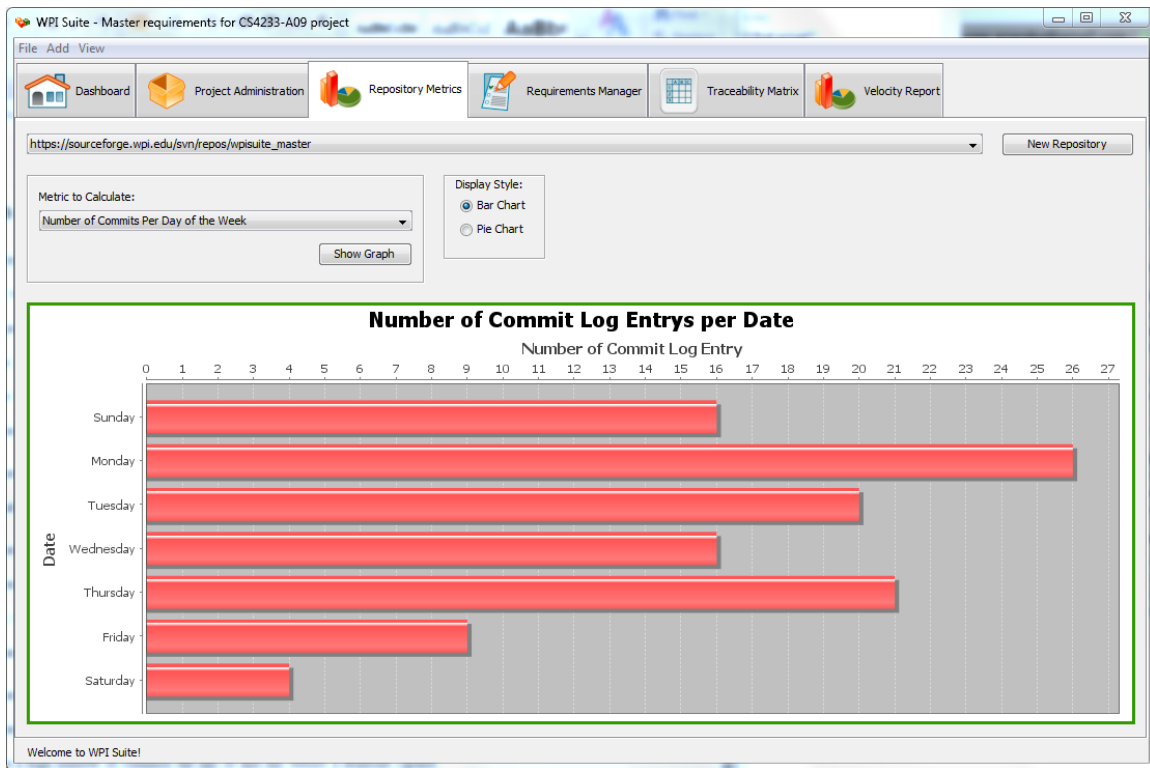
WPI Suite - Master requirements for CS4233-A09 project

File Add View

Dashboard | Project Administration | Repository Metrics | Requirements Manager | Traceability Matrix | Velocity Report

https://sourceforge.wpi.edu/svn/repos/wpisuite_master

New Repository

Metric to Calculate:
Number of Commits Per Day of the Week

Show Graph

Display Style:
Bar Chart
Pie Chart

Number of Commit Log Entrys per Date

Number of Commit Log Entry

0 1 2 3 4 5 6 7 8 9 10 11 12 13 14 15 16 17 18 19 20 21 22 23 24 25 26 27

Date

Sunday
Monday
Tuesday
Wednesday
Thursday
Friday
Saturday

Welcome to WPI Suite!